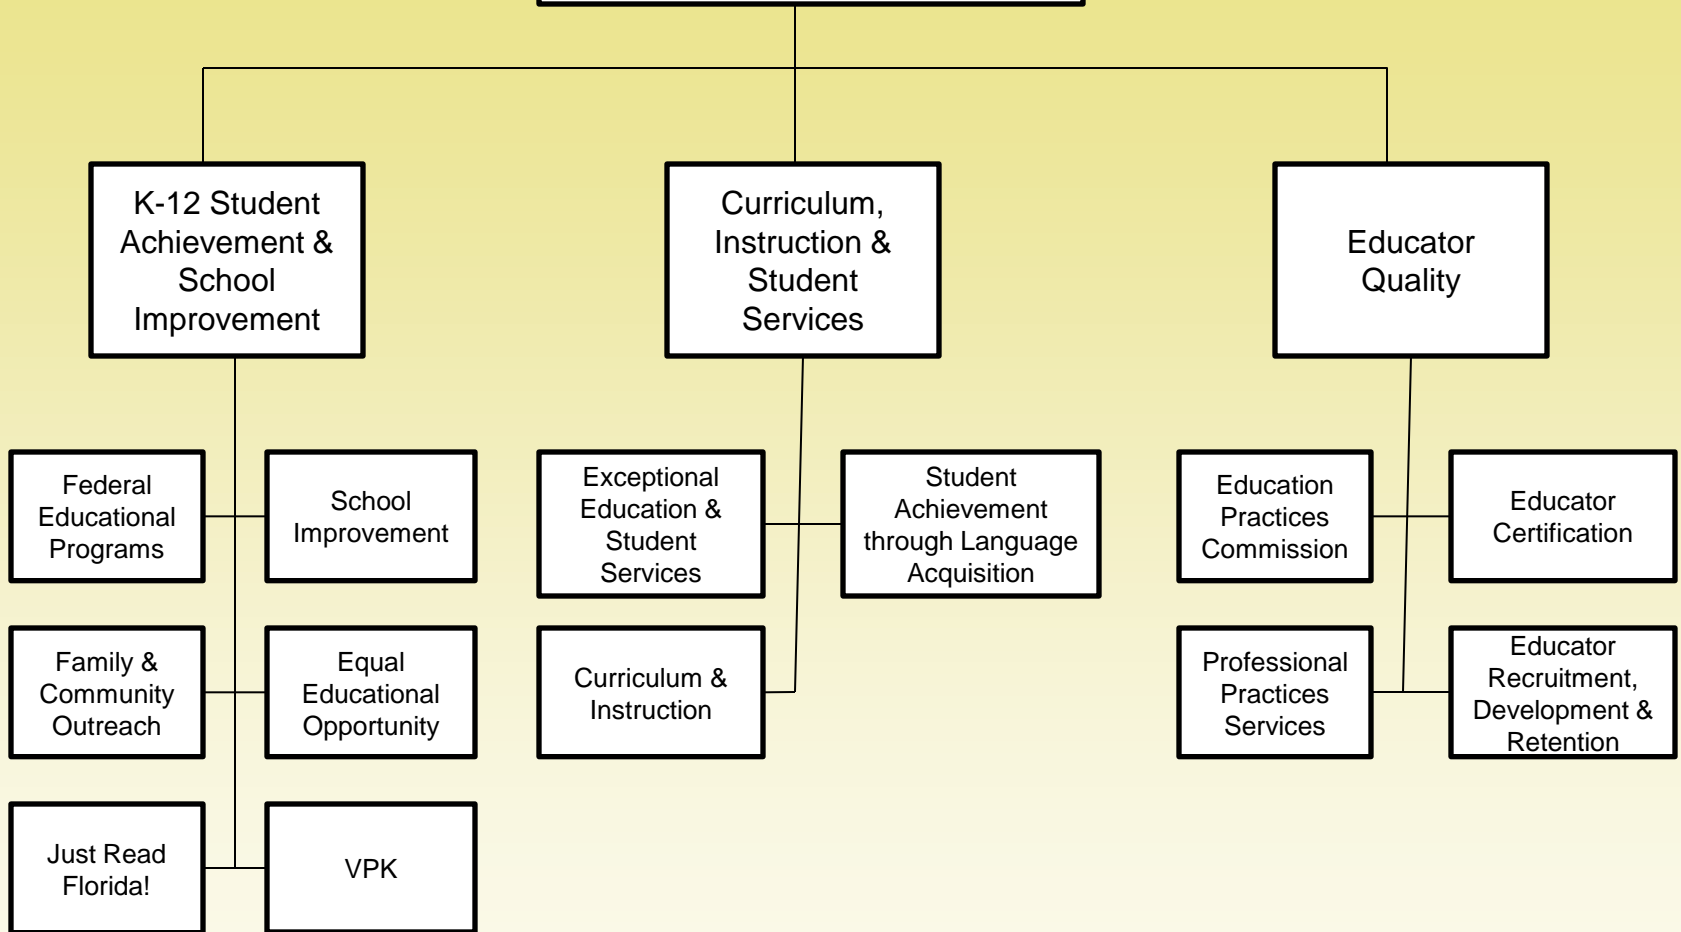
K-12 Student Achievement & School Improvement

Curriculum, Instruction & Student Services

Educator Quality

Federal Educational Programs

School Improvement

Family & Community Outreach

Equal Educational Opportunity

Just Read Florida!

VPK

Exceptional Education & Student Services

Student Achievement through Language Acquisition

Curriculum & Instruction

Education Practices Commission

Educator Certification

Professional Practices Services

Educator Recruitment, Development & Retention